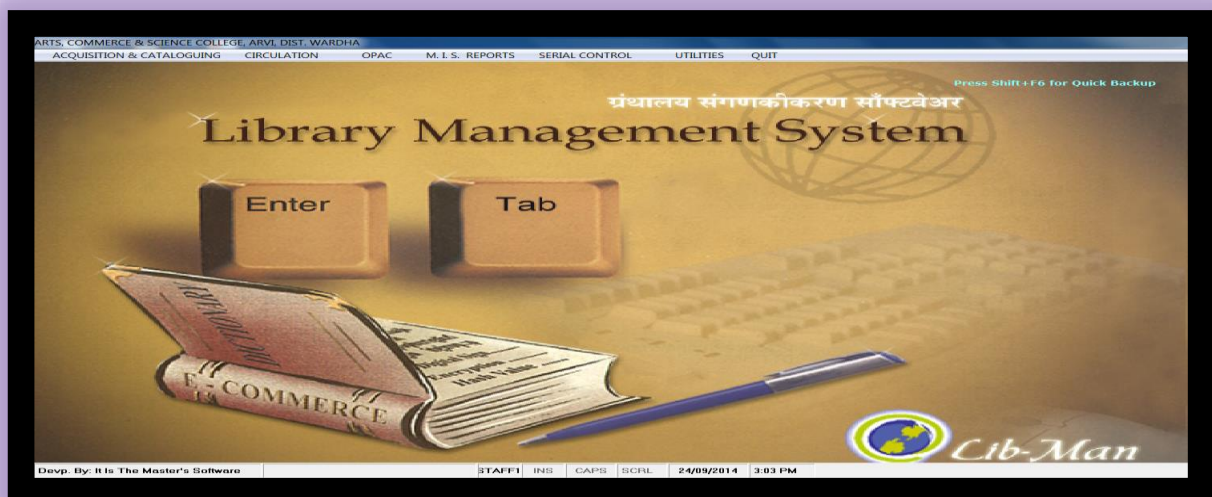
ARTS, COMMERCE & SCIENCE COLLEGE, ARVI, DIST. WARDHA
ACQUISITION & CATALOGUING CIRCULATION OPAC M. I. S. REPORTS SERIAL CONTROL UTILITIES QUIT

Press Shift+F6 for Quick Backup

ग्रंथालय संगणकीकरण सॉफ्टवेअर

Library Management System

Enter

Tab

DICTIONARY

E-COMMERCE

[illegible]

Lib-Man

Devp. By: It Is The Master's Software STAFF1 INS CAPS SCRL 24/09/2014 3:03 PM